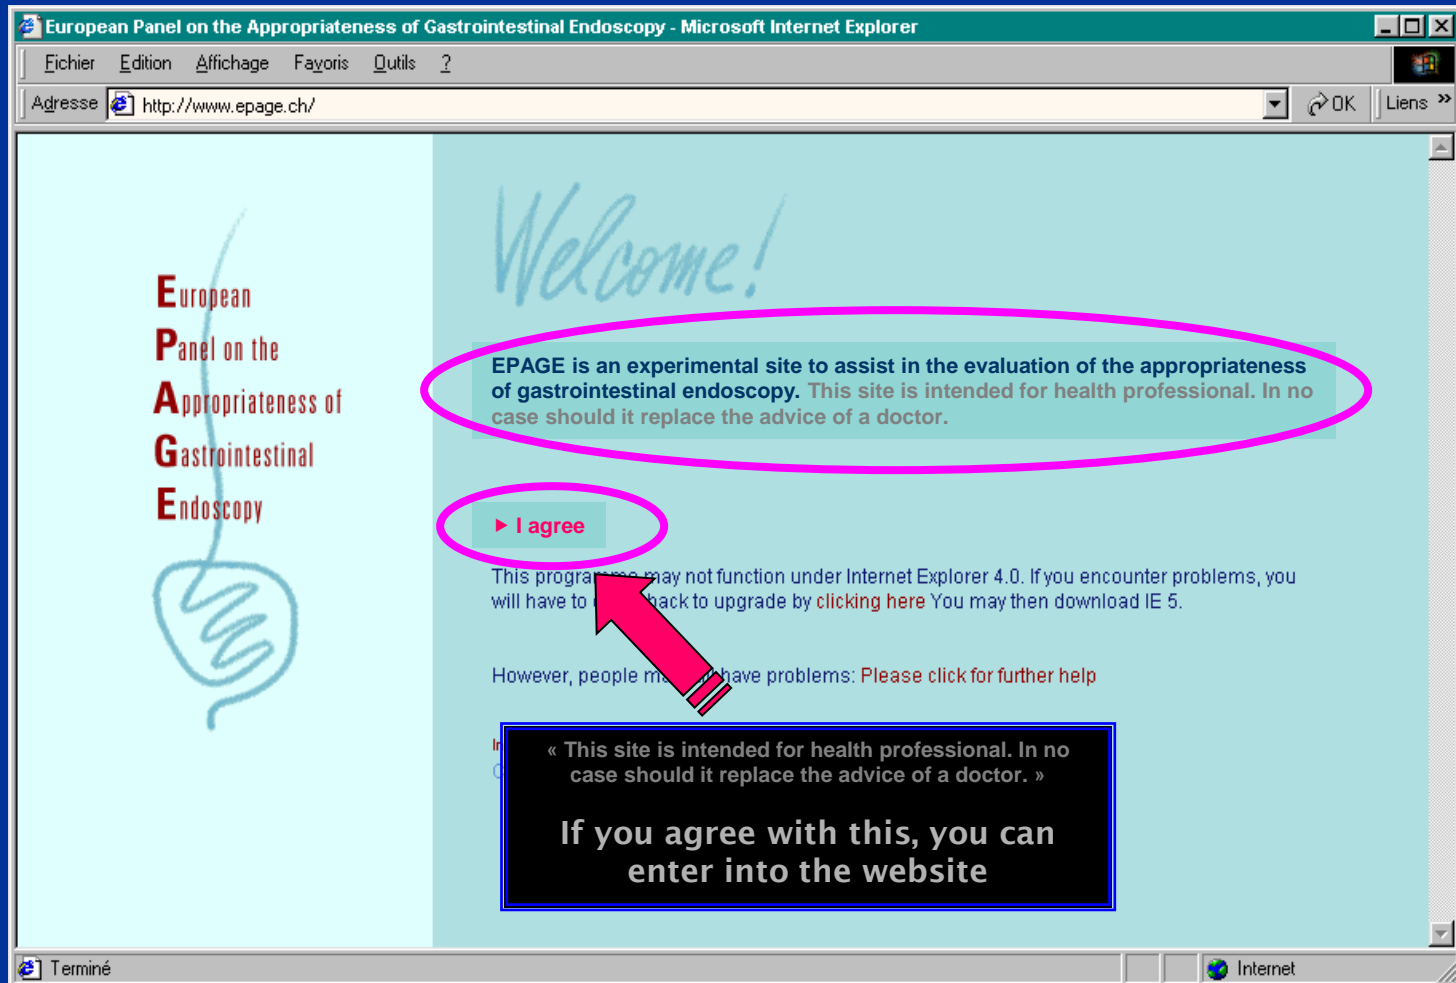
European Panel on the Appropriateness of Gastrointestinal Endoscopy - Microsoft Internet Explorer

Fichier Edition Affichage Favoris Outils ?

Adresse http://www.epage.ch/ OK Liens »

European
Panel on the
Appropriateness of
Gastrointestinal
Endoscopy

Welcome!

EPAGE is an experimental site to assist in the evaluation of the appropriateness of gastrointestinal endoscopy. This site is intended for health professional. In no case should it replace the advice of a doctor.

► I agree

This progra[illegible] may not function under Internet Explorer 4.0. If you encounter problems, you will have to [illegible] back to upgrade by clicking here You may then download IE 5.

However, people m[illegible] have problems: Please click for further help

« This site is intended for health professional. In no case should it replace the advice of a doctor. »

If you agree with this, you can enter into the website

Terminé Internet